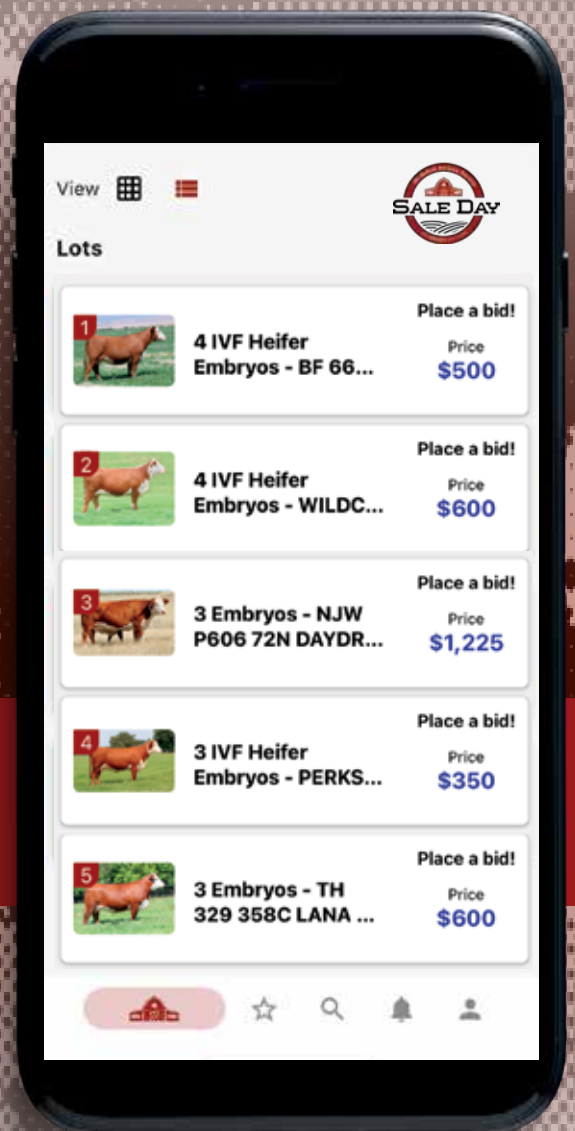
View

Sale Day

Lots

1
4 IVF Heifer Embryos - BF 66...
Place a bid!
Price
$500

2
4 IVF Heifer Embryos - WILDC...
Place a bid!
Price
$600

3
3 Embryos - NJW P606 72N DAYDR...
Place a bid!
Price
$1,225

4
3 IVF Heifer Embryos - PERKS...
Place a bid!
Price
$350

5
3 Embryos - TH 329 358C LANA ...
Place a bid!
Price
$600